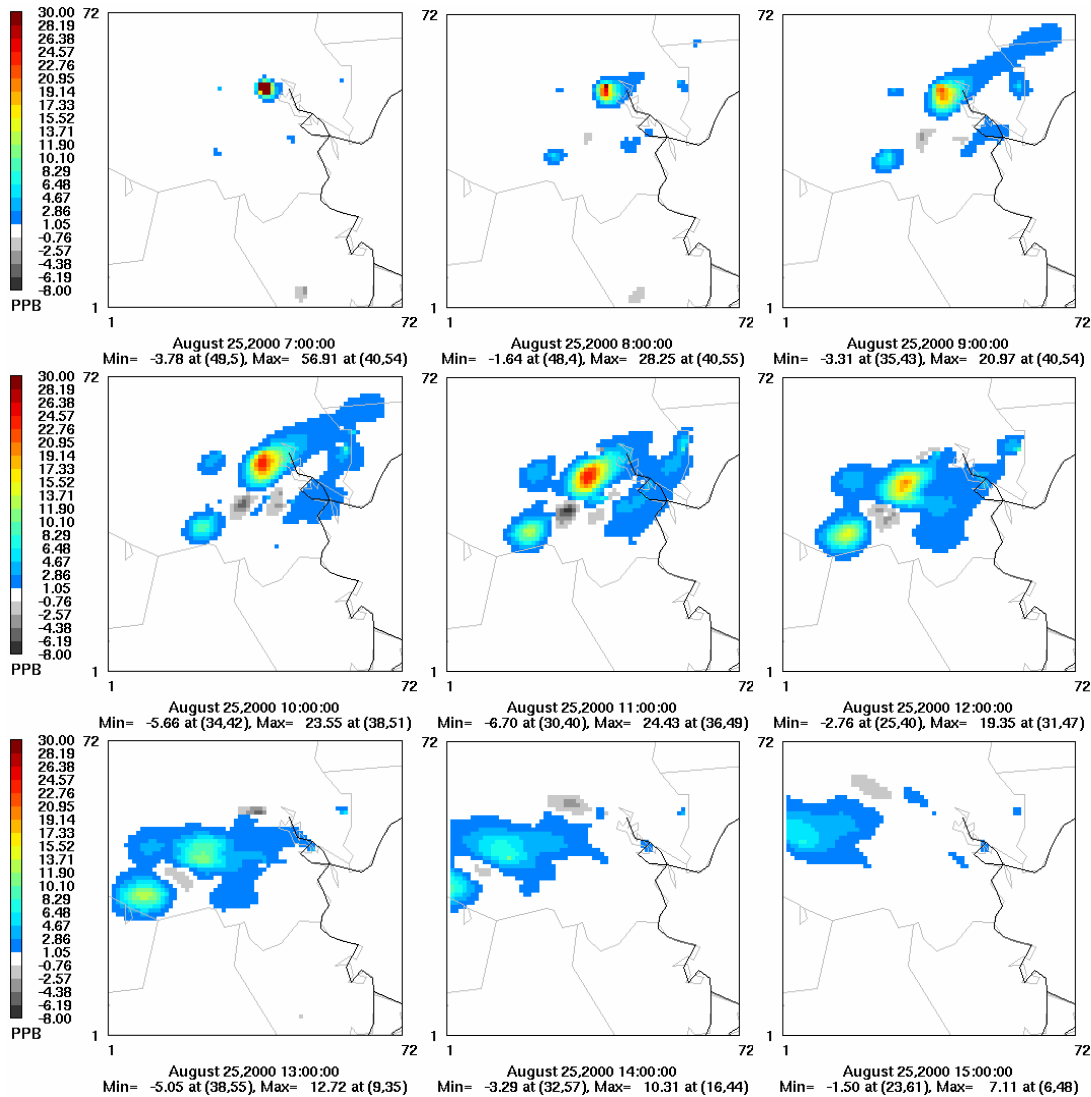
30.00
28.19
26.38
24.57
22.76
20.95
19.14
17.33
15.52
13.71
11.90
10.10
8.29
6.48
4.67
2.86
1.05
-0.76
-2.57
-4.38
-6.19
-8.00
PPB

72
1
1
72
August 25,2000 7:00:00
Min= -3.78 at (49,5), Max= 56.91 at (40,54)

72
1
1
72
August 25,2000 8:00:00
Min= -1.64 at (48,4), Max= 28.25 at (40,55)

72
1
1
72
August 25,2000 9:00:00
Min= -3.31 at (35,43), Max= 20.97 at (40,54)

30.00
28.19
26.38
24.57
22.76
20.95
19.14
17.33
15.52
13.71
11.90
10.10
8.29
6.48
4.67
2.86
1.05
-0.76
-2.57
-4.38
-6.19
-8.00
PPB

72
1
1
72
August 25,2000 10:00:00
Min= -5.66 at (34,42), Max= 23.55 at (38,51)

72
1
1
72
August 25,2000 11:00:00
Min= -6.70 at (30,40), Max= 24.43 at (36,49)

72
1
1
72
August 25,2000 12:00:00
Min= -2.76 at (25,40), Max= 19.35 at (31,47)

30.00
28.19
26.38
24.57
22.76
20.95
19.14
17.33
15.52
13.71
11.90
10.10
8.29
6.48
4.67
2.86
1.05
-0.76
-2.57
-4.38
-6.19
-8.00
PPB

72
1
1
72
August 25,2000 13:00:00
Min= -5.05 at (38,55), Max= 12.72 at (9,35)

72
1
1
72
August 25,2000 14:00:00
Min= -3.29 at (32,57), Max= 10.31 at (16,44)

72
1
1
72
August 25,2000 15:00:00
Min= -1.50 at (23,61), Max= 7.11 at (6,48)